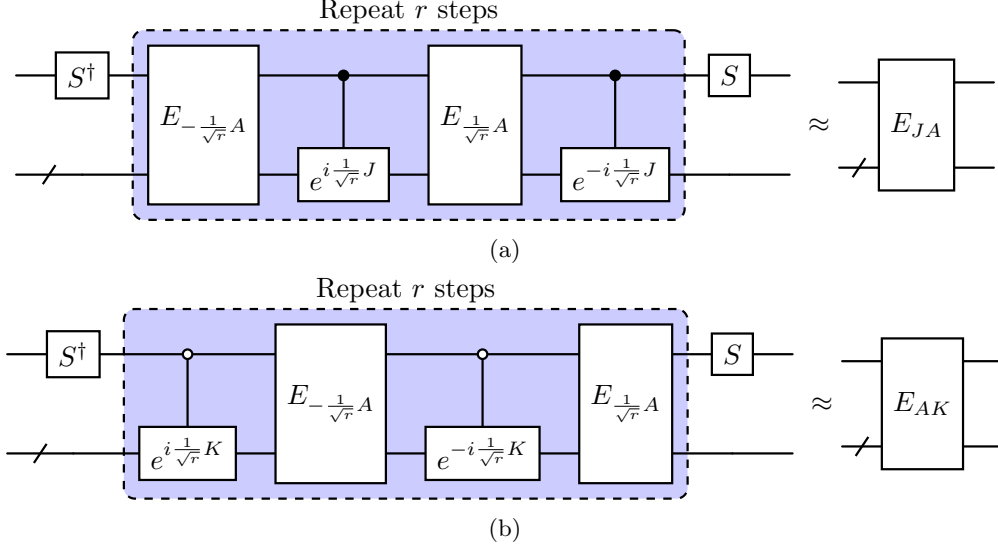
Repeat $r$ steps

$S^\dagger$

$E_{-\frac{1}{\sqrt{r}}A}$

$e^{i\frac{1}{\sqrt{r}}J}$

$E_{\frac{1}{\sqrt{r}}A}$

$e^{-i\frac{1}{\sqrt{r}}J}$

$S$

$\approx$

$E_{JA}$

(a)

Repeat $r$ steps

$S^\dagger$

$e^{i\frac{1}{\sqrt{r}}K}$

$E_{-\frac{1}{\sqrt{r}}A}$

$e^{-i\frac{1}{\sqrt{r}}K}$

$E_{\frac{1}{\sqrt{r}}A}$

$S$

$\approx$

$E_{AK}$

(b)